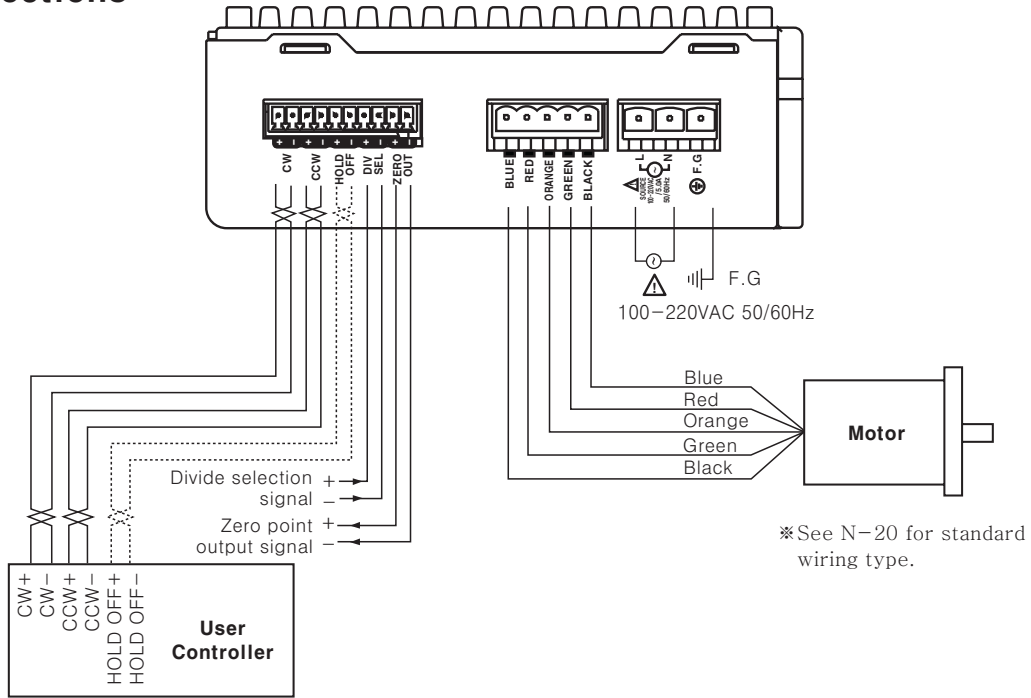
ections

CW
CCW
HOLD OFF
DIV SEL
ZERO OUT

BLUE
RED
ORANGE
GREEN
BLACK

L
N
SOURCE 100-220VAC F1.5A 50/60Hz
F.G

F.G
100-220VAC 50/60Hz

Blue
Red
Orange
Green
Black

Motor

Divide selection signal + –
Zero point output signal + –

※See N-20 for standard wiring type.

CW+
CW–
CCW+
CCW–
HOLD OFF+
HOLD OFF–

User Controller